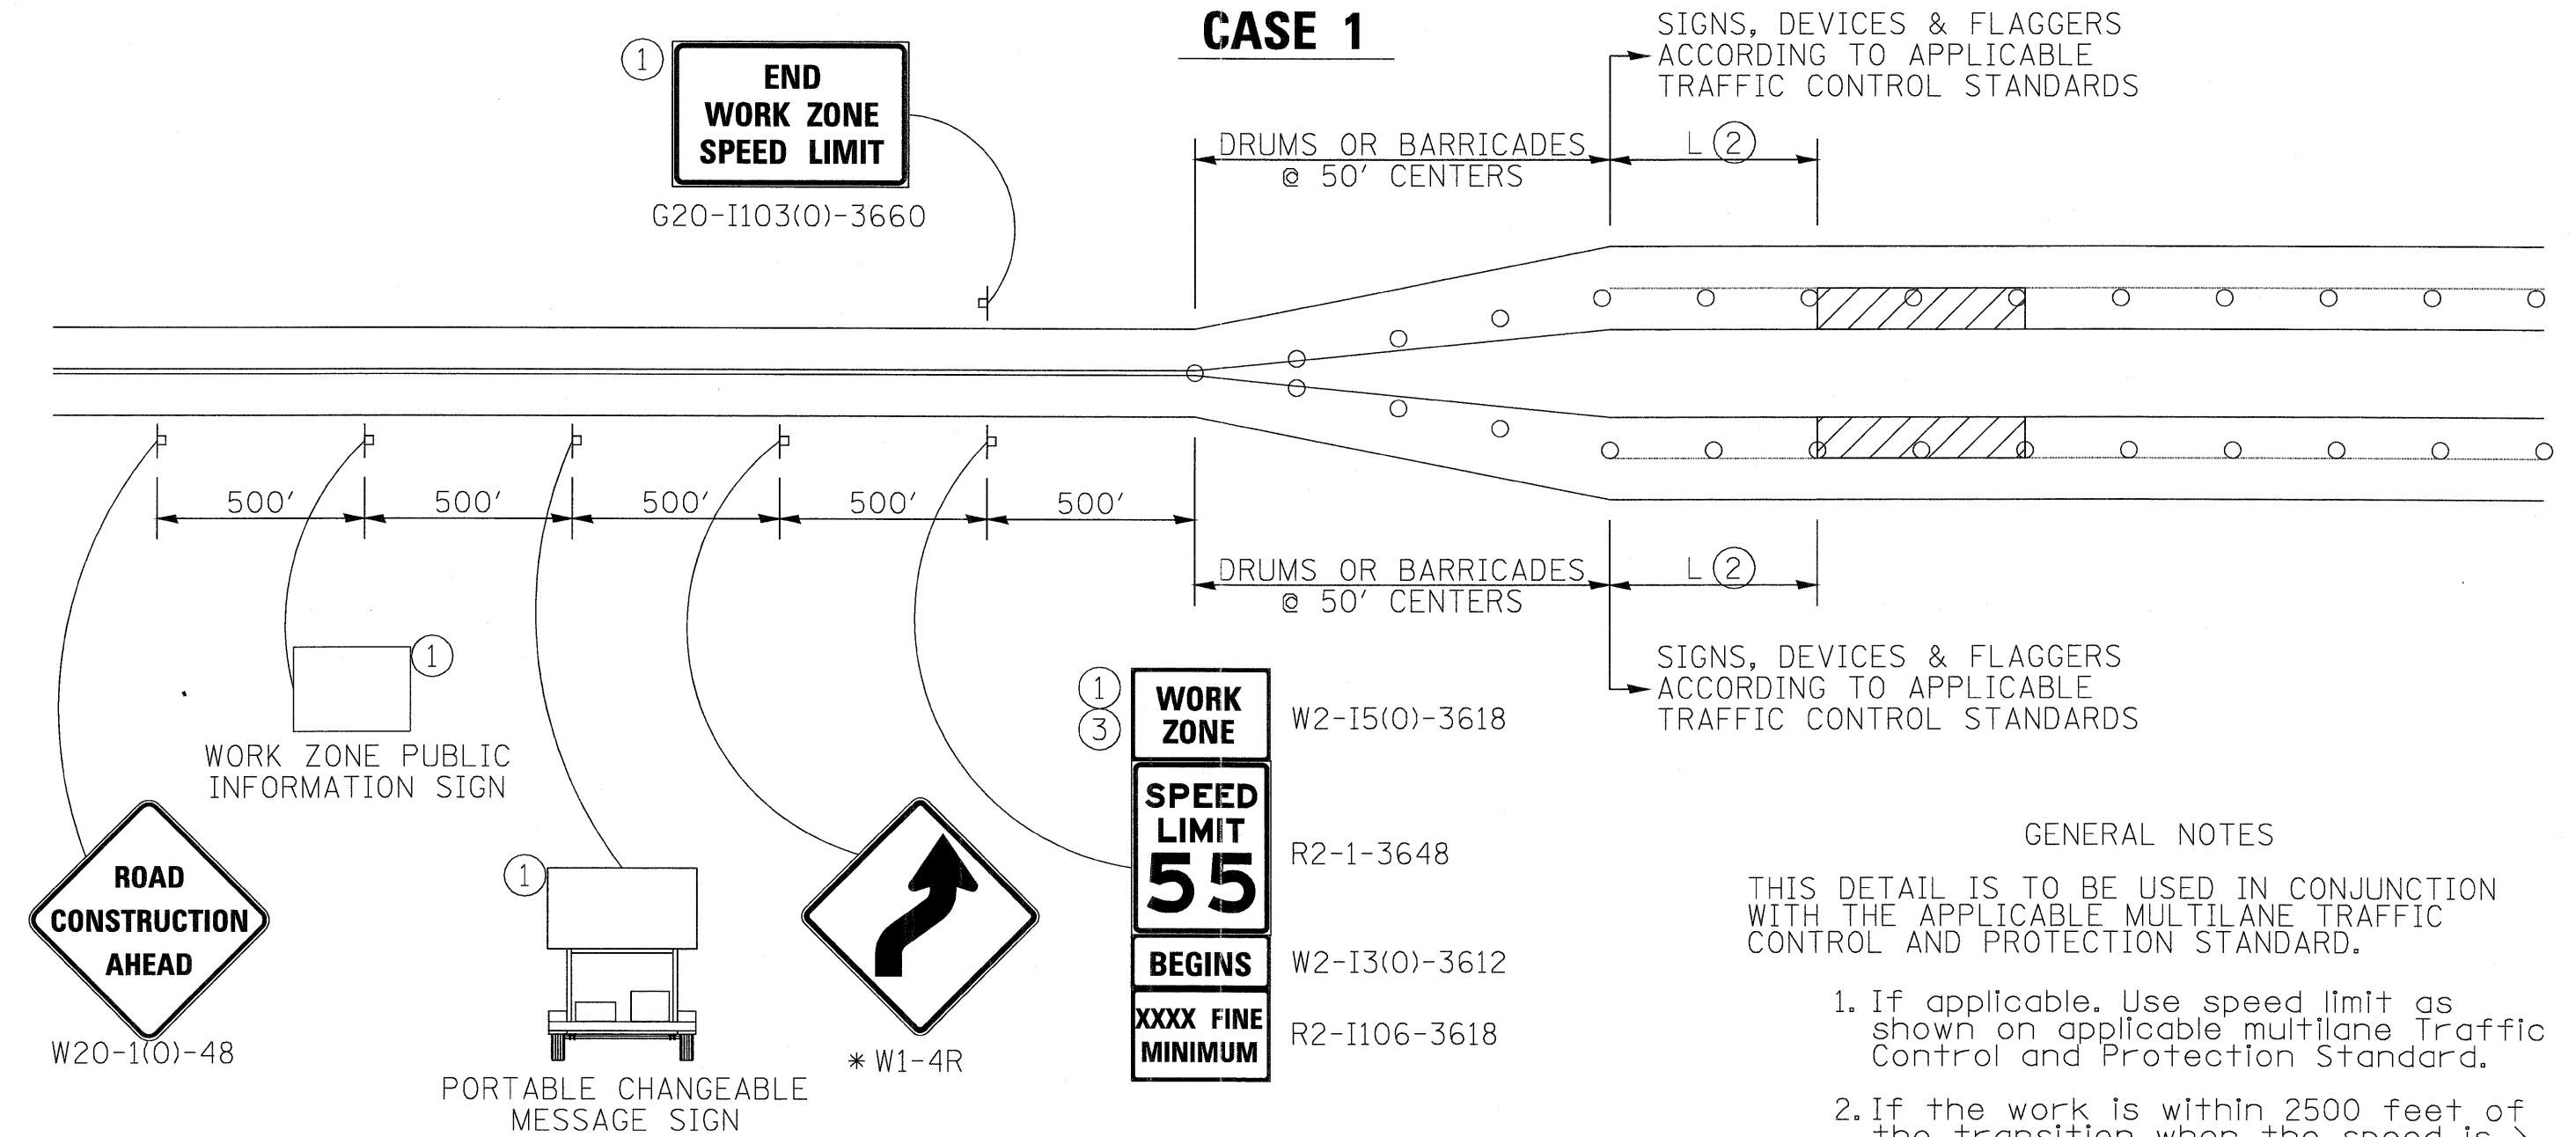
CASE 1

1 END WORK ZONE SPEED LIMIT
G20-I103(O)-3660

SIGNS, DEVICES & FLAGGERS ACCORDING TO APPLICABLE TRAFFIC CONTROL STANDARDS

DRUMS OR BARRICADES @ 50' CENTERS

L 2

500' 500' 500' 500' 500'

DRUMS OR BARRICADES @ 50' CENTERS

L 2

SIGNS, DEVICES & FLAGGERS ACCORDING TO APPLICABLE TRAFFIC CONTROL STANDARDS

1

WORK ZONE PUBLIC INFORMATION SIGN

1 3 WORK ZONE W2-I5(O)-3618

SPEED LIMIT 55 R2-1-3648

BEGINS W2-I3(O)-3612

XXXX FINE MINIMUM R2-I106-3618

ROAD CONSTRUCTION AHEAD
W20-1(O)-48

1

PORTABLE CHANGEABLE MESSAGE SIGN

* W1-4R

GENERAL NOTES

THIS DETAIL IS TO BE USED IN CONJUNCTION WITH THE APPLICABLE MULTILANE TRAFFIC CONTROL AND PROTECTION STANDARD.

1. If applicable. Use speed limit as shown on applicable multilane Traffic Control and Protection Standard.

2. If the work is within 2500 feet of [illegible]